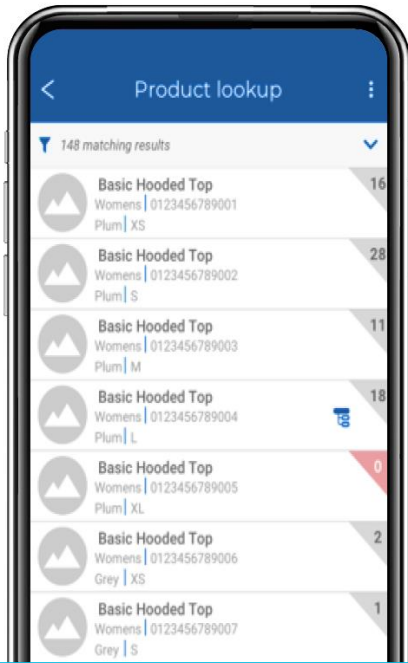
Product lookup

148 matching results

Basic Hooded Top
Womens | 0123456789001
Plum | XS
16

Basic Hooded Top
Womens | 0123456789002
Plum | S
28

Basic Hooded Top
Womens | 0123456789003
Plum | M
11

Basic Hooded Top
Womens | 0123456789004
Plum | L
18

Basic Hooded Top
Womens | 0123456789005
Plum | XL
0

Basic Hooded Top
Womens | 0123456789006
Grey | XS
2

Basic Hooded Top
Womens | 0123456789007
Grey | S
1